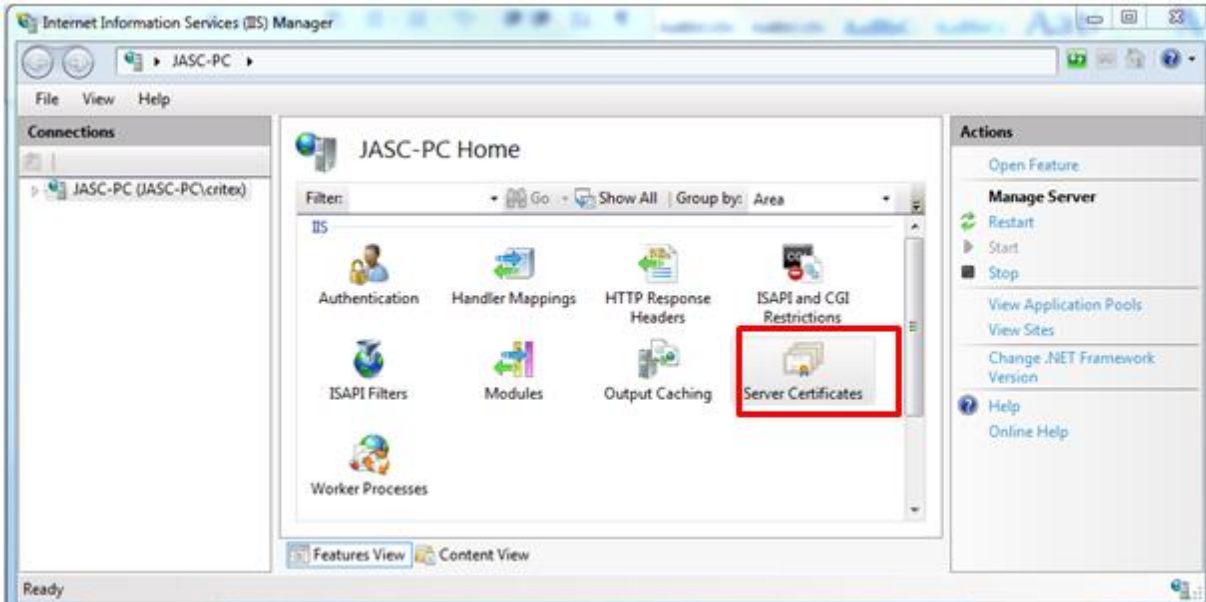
Internet Information Services (IIS) Manager

JASC-PC ▸

File View Help

Connections

JASC-PC (JASC-PC\critex)

JASC-PC Home

Filter: Go Show All | Group by: Area

IIS

Authentication

Handler Mappings

HTTP Response Headers

ISAPI and CGI Restrictions

ISAPI Filters

Modules

Output Caching

Server Certificates

Worker Processes

Features View Content View

Actions

Open Feature

Manage Server

Restart

Start

Stop

View Application Pools

View Sites

Change .NET Framework Version

Help

Online Help

Ready